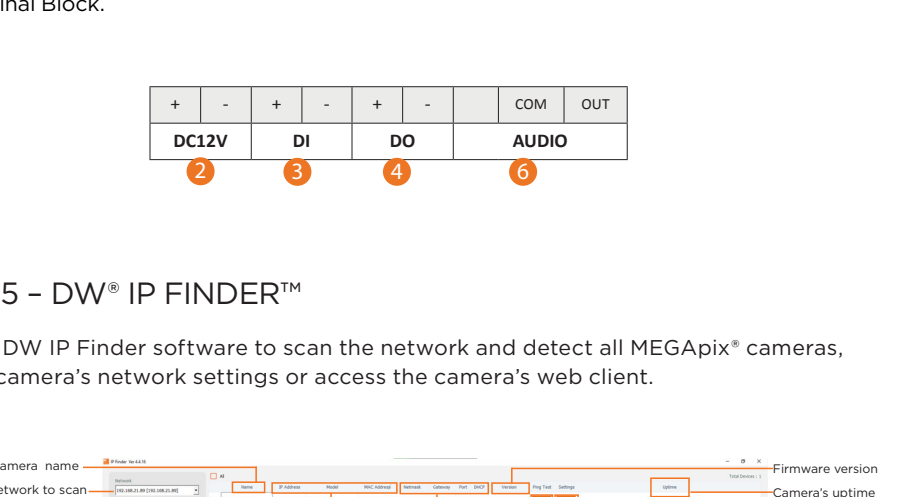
inal Block.

| + | - | + | - | + | - |  | COM | OUT |
|---|---|---|---|---|---|---|---|---|
| DC12V | | DI | | DO | | AUDIO | | |

2 3 4 6

5 – DW® IP FINDER™

DW IP Finder software to scan the network and detect all MEGApix® cameras, camera's network settings or access the camera's web client.

amera name
etwork to scan
IP Finder Ver 4.4.18
Network
192.168.21.89 [192.168.21.89]
All
Name
IP Address
Model
MAC Address
Netmask
Gateway
Port
DHCP
Version
Ping Test
Settings
Uptime
Total Devices : 1
Firmware version
Camera's uptime